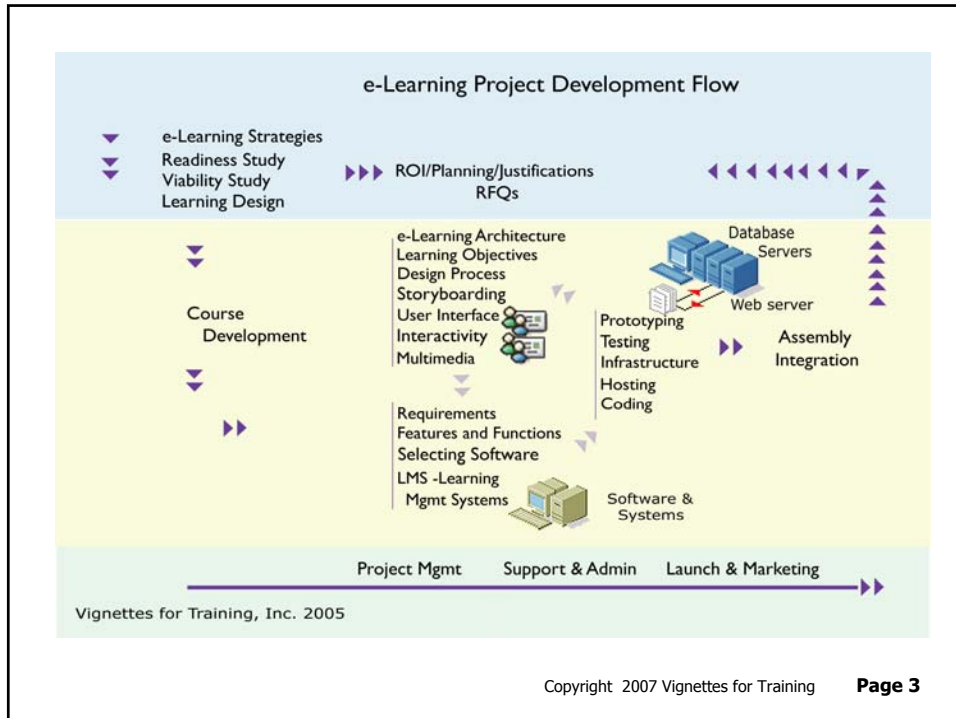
e-Learning Project Development Flow

e-Learning Strategies
Readiness Study
Viability Study
Learning Design

ROI/Planning/Justifications
RFQs

Course Development

e-Learning Architecture
Learning Objectives
Design Process
Storyboarding
User Interface
Interactivity
Multimedia

Database Servers

Web server

Prototyping
Testing
Infrastructure
Hosting
Coding

Assembly Integration

Requirements
Features and Functions
Selecting Software
LMS -Learning Mgmt Systems

Software & Systems

Project Mgmt Support & Admin Launch & Marketing

Vignettes for Training, Inc. 2005

Copyright 2007 Vignettes for Training **Page 3**